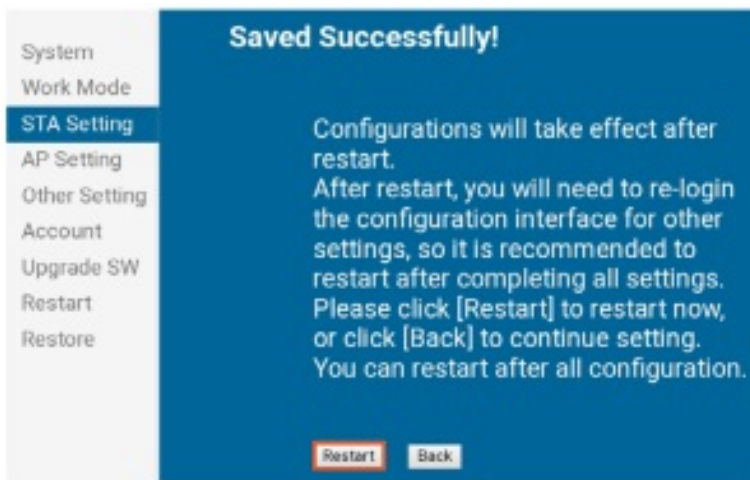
System
Work Mode
STA Setting
AP Setting
Other Setting
Account
Upgrade SW
Restart
Restore

Saved Successfully!

Configurations will take effect after restart.
After restart, you will need to re-login the configuration interface for other settings, so it is recommended to restart after completing all settings.
Please click [Restart] to restart now, or click [Back] to continue setting.
You can restart after all configuration.

Restart Back